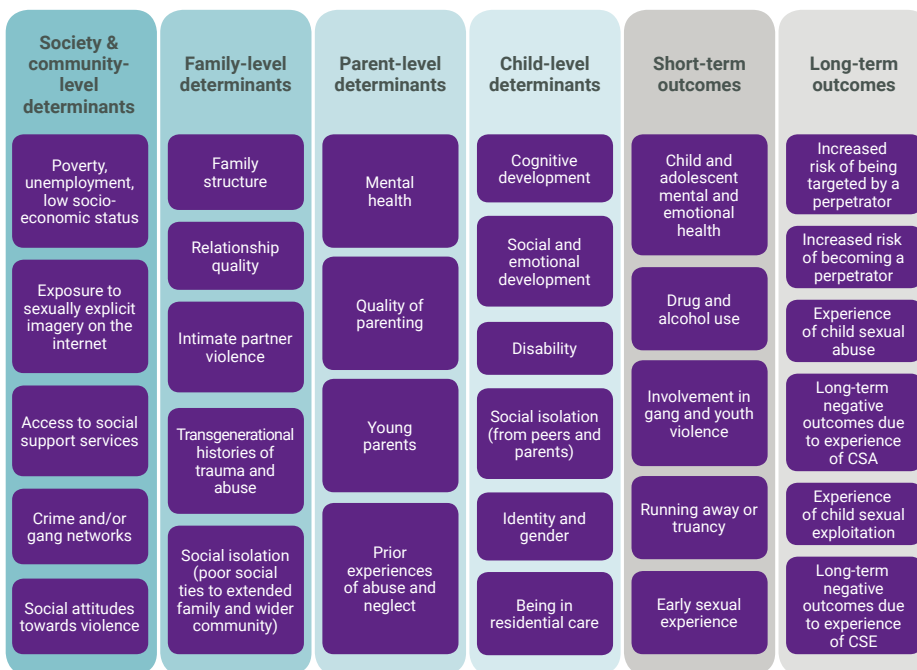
Society & community-level determinants

Poverty, unemployment, low socio-economic status

Exposure to sexually explicit imagery on the internet

Access to social support services

Crime and/or gang networks

Social attitudes towards violence

Family-level determinants

Family structure

Relationship quality

Intimate partner violence

Transgenerational histories of trauma and abuse

Social isolation (poor social ties to extended family and wider community)

Parent-level determinants

Mental health

Quality of parenting

Young parents

Prior experiences of abuse and neglect

Child-level determinants

Cognitive development

Social and emotional development

Disability

Social isolation (from peers and parents)

Identity and gender

Being in residential care

Short-term outcomes

Child and adolescent mental and emotional health

Drug and alcohol use

Involvement in gang and youth violence

Running away or truancy

Early sexual experience

Long-term outcomes

Increased risk of being targeted by a perpetrator

Increased risk of becoming a perpetrator

Experience of child sexual abuse

Long-term negative outcomes due to experience of CSA

Experience of child sexual exploitation

Long-term negative outcomes due to experience of CSE